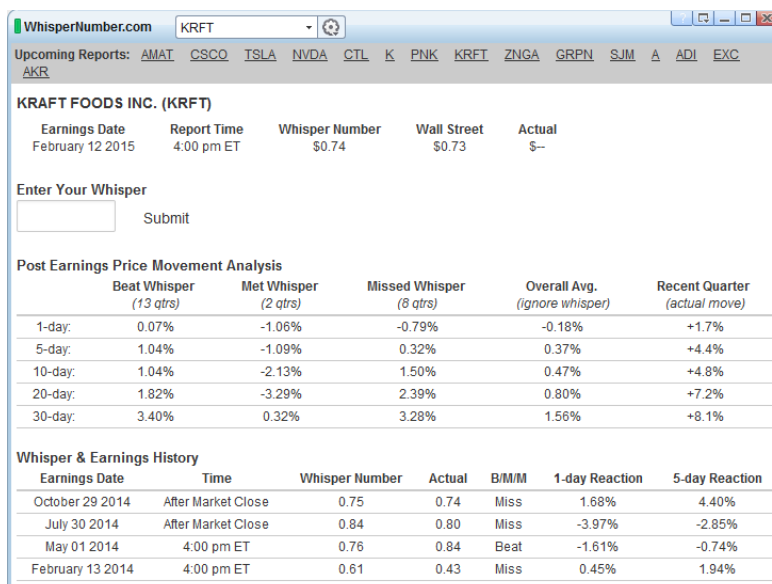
WhisperNumber.com KRFT

Upcoming Reports: AMAT CSCO TSLA NVDA CTL K PNK KRFT ZNGA GRPN SJM A ADI EXC AKR

KRAFT FOODS INC. (KRFT)

| Earnings Date | Report Time | Whisper Number | Wall Street | Actual |
|---|---|---|---|---|
| February 12 2015 | 4:00 pm ET | $0.74 | $0.73 | $-- |

Enter Your Whisper

Submit

Post Earnings Price Movement Analysis

| | Beat Whisper (13 qtrs) | Met Whisper (2 qtrs) | Missed Whisper (8 qtrs) | Overall Avg. (ignore whisper) | Recent Quarter (actual move) |
|---|---|---|---|---|---|
| 1-day: | 0.07% | -1.06% | -0.79% | -0.18% | +1.7% |
| 5-day: | 1.04% | -1.09% | 0.32% | 0.37% | +4.4% |
| 10-day: | 1.04% | -2.13% | 1.50% | 0.47% | +4.8% |
| 20-day: | 1.82% | -3.29% | 2.39% | 0.80% | +7.2% |
| 30-day: | 3.40% | 0.32% | 3.28% | 1.56% | +8.1% |

Whisper & Earnings History

| Earnings Date | Time | Whisper Number | Actual | B/M/M | 1-day Reaction | 5-day Reaction |
|---|---|---|---|---|---|---|
| October 29 2014 | After Market Close | 0.75 | 0.74 | Miss | 1.68% | 4.40% |
| July 30 2014 | After Market Close | 0.84 | 0.80 | Miss | -3.97% | -2.85% |
| May 01 2014 | 4:00 pm ET | 0.76 | 0.84 | Beat | -1.61% | -0.74% |
| February 13 2014 | 4:00 pm ET | 0.61 | 0.43 | Miss | 0.45% | 1.94% |